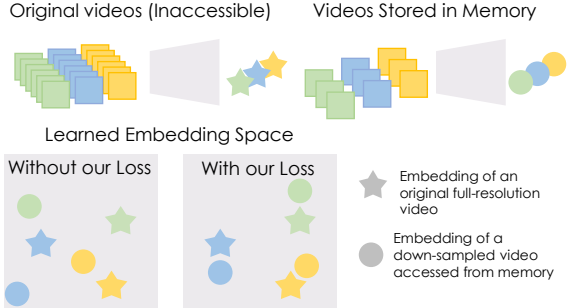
Original videos (Inaccessible)

Videos Stored in Memory

Learned Embedding Space

Without our Loss

With our Loss

Embedding of an original full-resolution video

Embedding of a down-sampled video accessed from memory